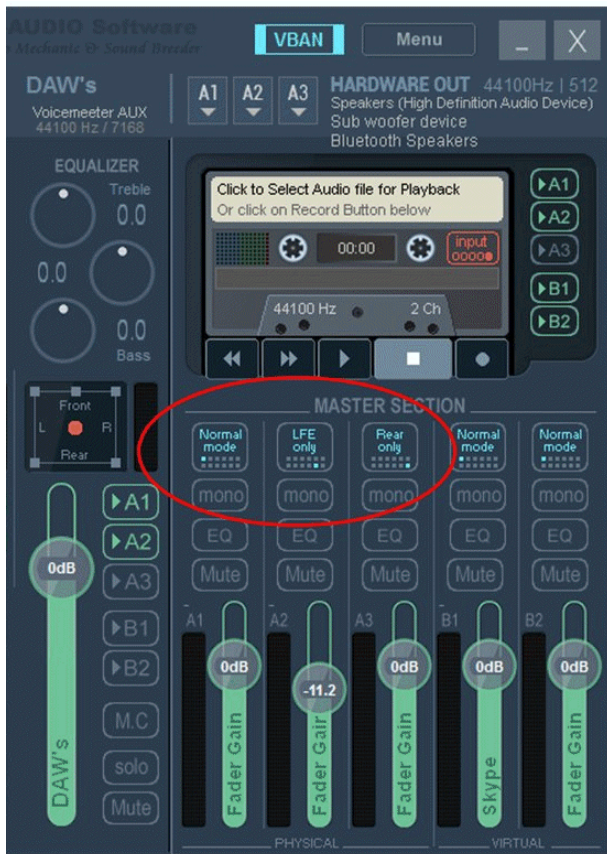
AUDIO Software
Mechanic & Sound Breeder
VBAN
Menu
\_
X
DAW's
Voicemeeter AUX
44100 Hz / 7168
A1
A2
A3
HARDWARE OUT 44100Hz | 512
Speakers (High Definition Audio Device)
Sub woofer device
Bluetooth Speakers
EQUALIZER
Treble
0.0
0.0
0.0
Bass
Click to Select Audio file for Playback
Or click on Record Button below
00:00
input
44100 Hz
2 Ch
A1
A2
A3
B1
B2
Front
L
R
Rear
MASTER SECTION
Normal mode
LFE only
Rear only
Normal mode
Normal mode
mono
mono
mono
mono
mono
EQ
EQ
EQ
EQ
EQ
Mute
Mute
Mute
Mute
Mute
A1
A2
A3
B1
B2
0dB
A1
A2
A3
B1
B2
M.C
solo
Mute
DAW's
0dB
-11.2
0dB
0dB
0dB
Fader Gain
Fader Gain
Fader Gain
Skype
Fader Gain
PHYSICAL
VIRTUAL